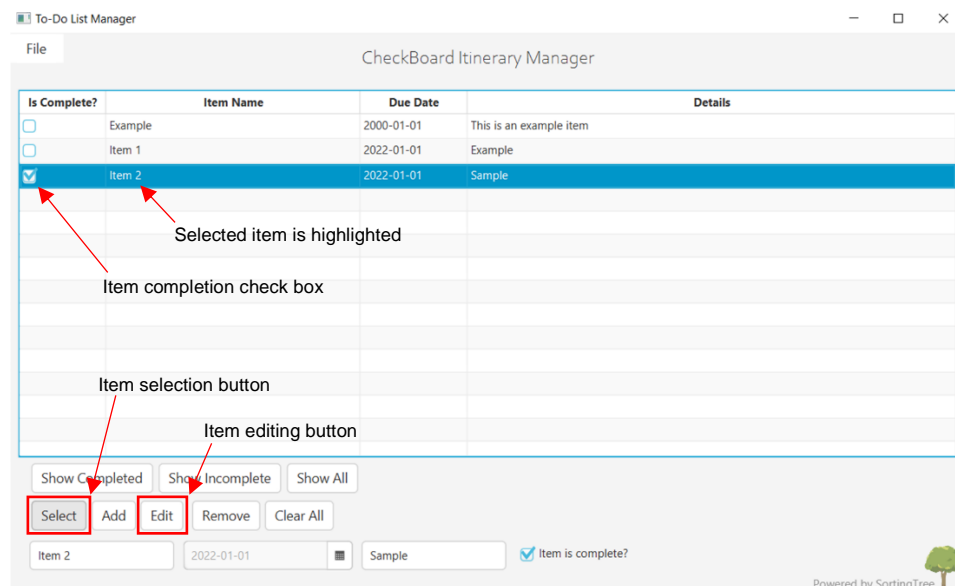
To-Do List Manager

File

CheckBoard Itinerary Manager

| Is Complete? | Item Name | Due Date | Details |
|---|---|---|---|
| | Example | 2000-01-01 | This is an example item |
| | Item 1 | 2022-01-01 | Example |
| ☑ | Item 2 | 2022-01-01 | Sample |

Selected item is highlighted

Item completion check box

Item selection button

Item editing button

Show Completed  Show Incomplete  Show All

Select  Add  Edit  Remove  Clear All

Item 2  2022-01-01  Sample  Item is complete?

Powered by SortingTree